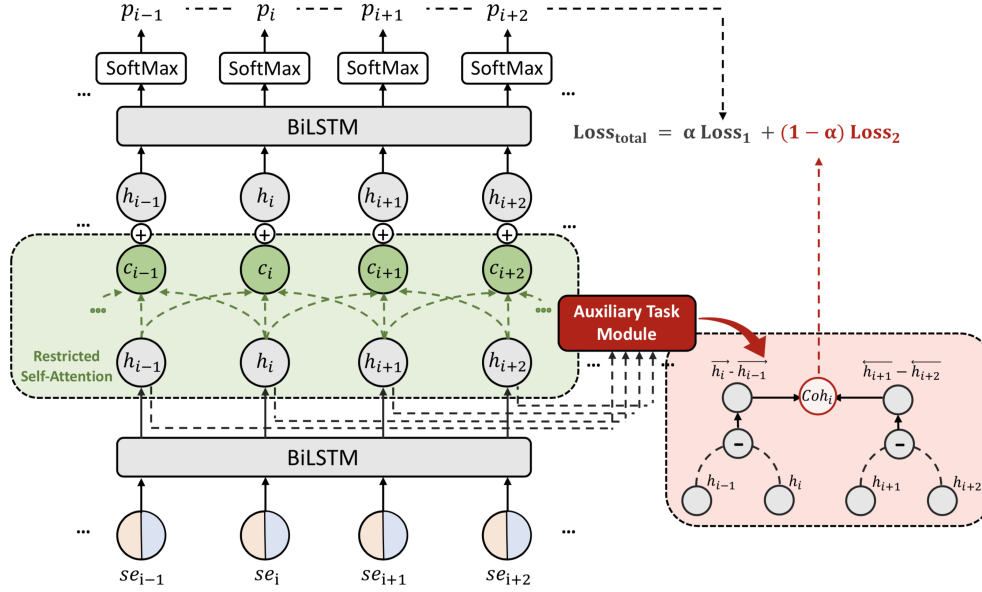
$p_{i-1}$ $p_i$ $p_{i+1}$ $p_{i+2}$

SoftMax SoftMax SoftMax SoftMax

...

...

BiLSTM

$\mathbf{Loss_{total}} = \alpha\, \mathbf{Loss_1} + (1-\alpha)\, \mathbf{Loss_2}$

$h_{i-1}$ $h_i$ $h_{i+1}$ $h_{i+2}$

...

...

$c_{i-1}$ $c_i$ $c_{i+1}$ $c_{i+2}$

...

...

Auxiliary Task Module

Restricted Self-Attention

$h_{i-1}$ $h_i$ $h_{i+1}$ $h_{i+2}$

...

$\overrightarrow{h_i} - \overrightarrow{h_{i-1}}$

$Coh_i$

$\overleftarrow{h_{i+1}} - \overleftarrow{h_{i+2}}$

-

-

$h_{i-1}$ $h_i$ $h_{i+1}$ $h_{i+2}$

BiLSTM

...

...

$se_{i-1}$ $se_i$ $se_{i+1}$ $se_{i+2}$